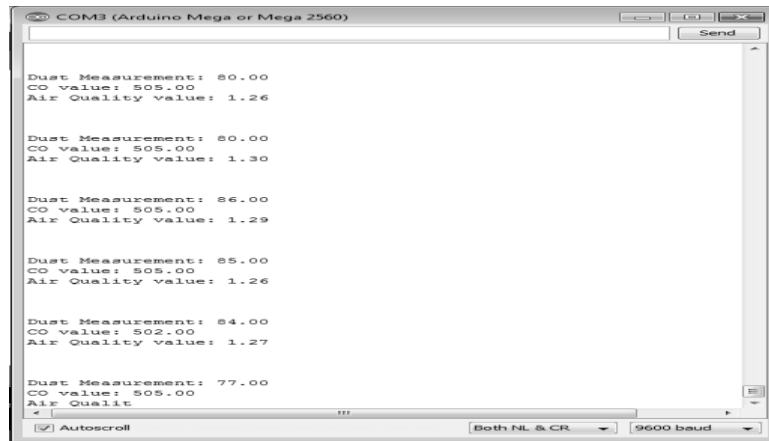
COM3 (Arduino Mega or Mega 2560)

Send

Dust Measurement: 80.00
CO value: 505.00
Air Quality value: 1.26

Dust Measurement: 80.00
CO value: 505.00
Air Quality value: 1.30

Dust Measurement: 86.00
CO value: 505.00
Air Quality value: 1.29

Dust Measurement: 85.00
CO value: 505.00
Air Quality value: 1.26

Dust Measurement: 84.00
CO value: 502.00
Air Quality value: 1.27

Dust Measurement: 77.00
CO value: 505.00
Air Qualit

Autoscroll

Both NL & CR

9600 baud